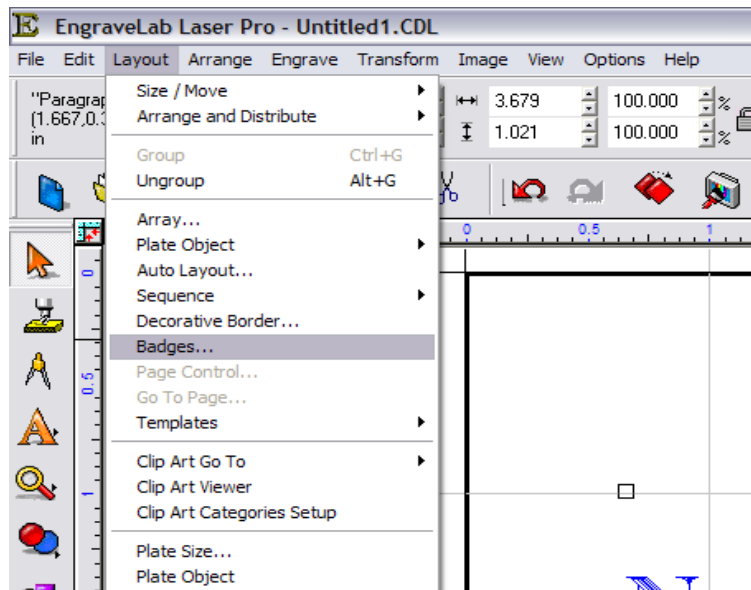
E EngraveLab Laser Pro - Untitled1.CDL

File Edit Layout Arrange Engrave Transform Image View Options Help

"Paragrap
(1.667,0.3
in

3.679 100.000 %
1.021 100.000 %

Size / Move
Arrange and Distribute

Group Ctrl+G
Ungroup Alt+G

Array...
Plate Object
Auto Layout...
Sequence
Decorative Border...
Badges...
Page Control...
Go To Page...
Templates

Clip Art Go To
Clip Art Viewer
Clip Art Categories Setup

Plate Size...
Plate Object

0 0.5 1
0
0.5
1